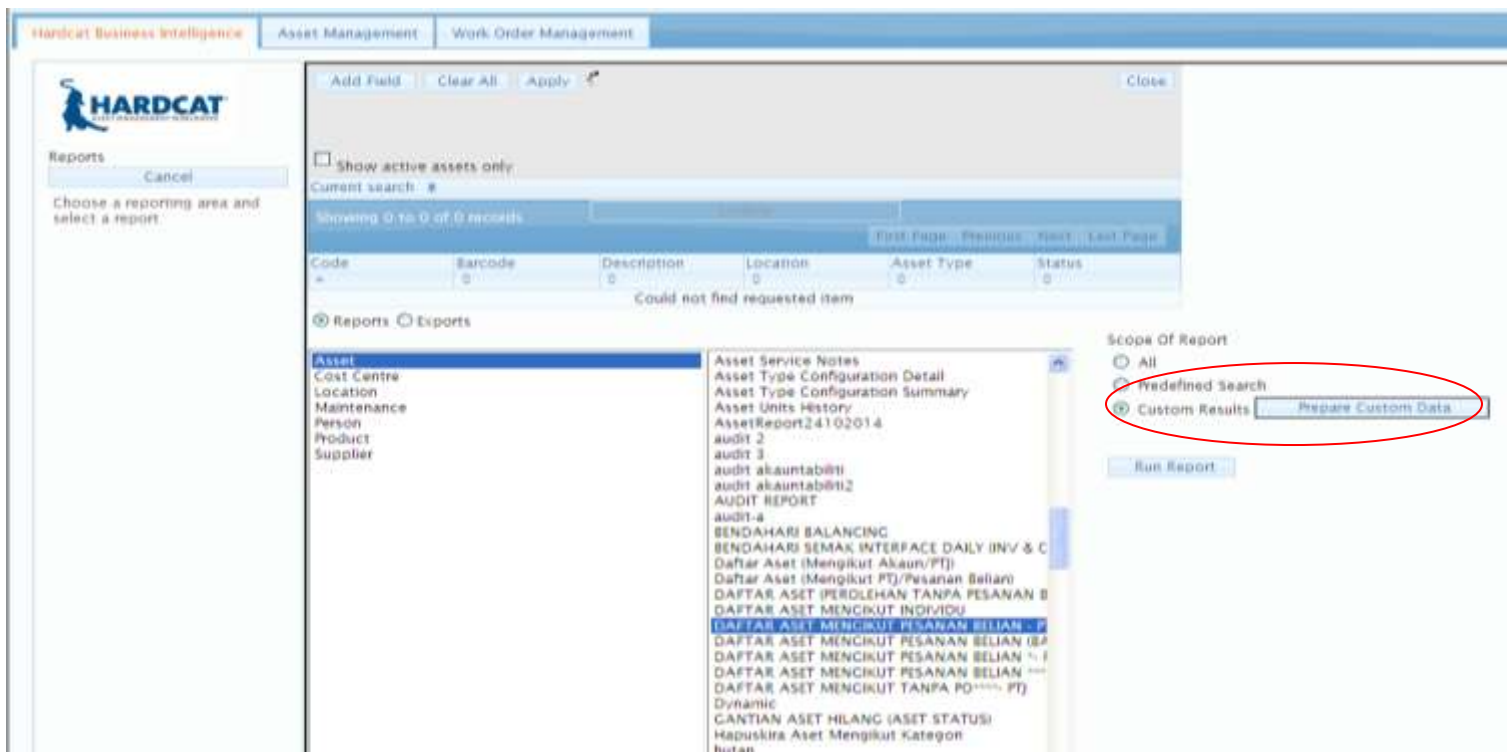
Hardcat Business Intelligence | Asset Management | Work Order Management

HARDCAT

Reports
Cancel
Choose a reporting area and select a report

Add Field | Clear All | Apply | Close

Show active assets only
Current search #
Showing 0 to 0 of 0 records
First Page | Previous | Next | Last Page

| Code | Barcode | Description | Location | Asset Type | Status |
|---|---|---|---|---|---|
| | 0 | 0 | 0 | 0 | 0 |

Could not find requested item

Reports Exports

Asset
Cost Centre
Location
Maintenance
Person
Product
Supplier

Asset Service Notes
Asset Type Configuration Detail
Asset Type Configuration Summary
Asset Units History
AssetReport24102014
audit 2
audit 3
audit akauntabiliti
audit akauntabiliti2
AUDIT REPORT
audit-a
BENDAHARI BALANCING
BENDAHARI SEMAK INTERFACE DAILY (INV & C
Daftar Aset (Mengikut Akaun/PTJ)
Daftar Aset (Mengikut PTJ)/Pesanan Belian)
DAFTAR ASET (PEROLEHAN TANPA PESANAN B
DAFTAR ASET MENGIKUT INDIVIDU
DAFTAR ASET MENGIKUT PESANAN BELIAN - P
DAFTAR ASET MENGIKUT PESANAN BELIAN (BA
DAFTAR ASET MENGIKUT PESANAN BELIAN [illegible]
DAFTAR ASET MENGIKUT PESANAN BELIAN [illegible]
DAFTAR ASET MENGIKUT TANPA PO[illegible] PTJ)
Dynamic
GANTIAN ASET HILANG (ASET STATUS)
Hapuskira Aset Mengikut Kategori
hutan

Scope Of Report
All
Predefined Search
Custom Results Prepare Custom Data

Run Report